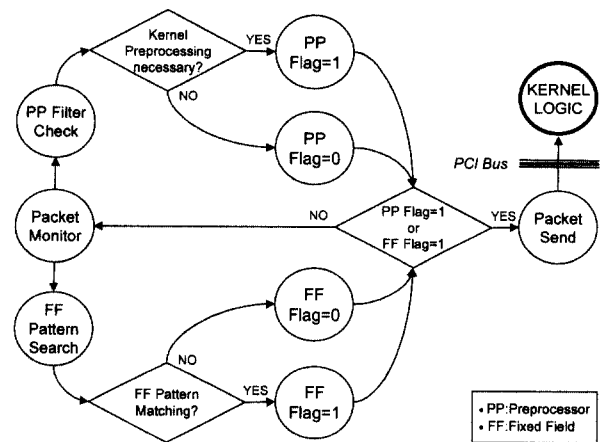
Kernel Preprocessing necessary?

YES

NO

PP Flag=1

PP Flag=0

PP Filter Check

KERNEL LOGIC

PCI Bus

Packet Monitor

NO

PP Flag=1 or FF Flag=1

YES

Packet Send

FF Pattern Search

FF Flag=0

NO

FF Pattern Matching?

YES

FF Flag=1

• PP:Preprocessor
• FF:Fixed Field